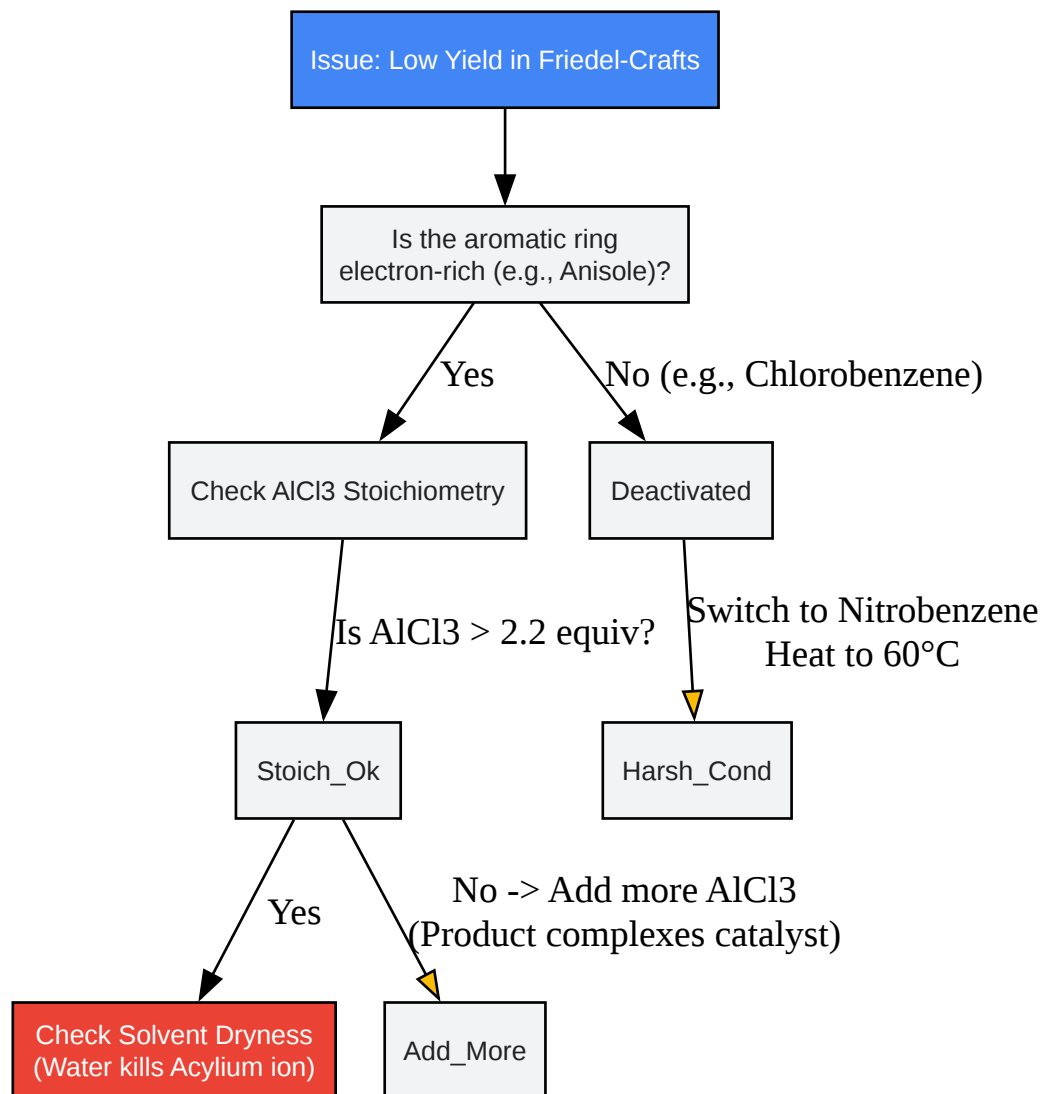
Issue: Low Yield in Friedel-Crafts

Is the aromatic ring electron-rich (e.g., Anisole)?

Yes

No (e.g., Chlorobenzene)

Check AlCl3 Stoichiometry

Deactivated

Is AlCl3 > 2.2 equiv?

Switch to Nitrobenzene
Heat to 60°C

Stoich_Ok

Harsh_Cond

Yes

No -> Add more AlCl3
(Product complexes catalyst)

Check Solvent Dryness
(Water kills Acylium ion)

Add_More